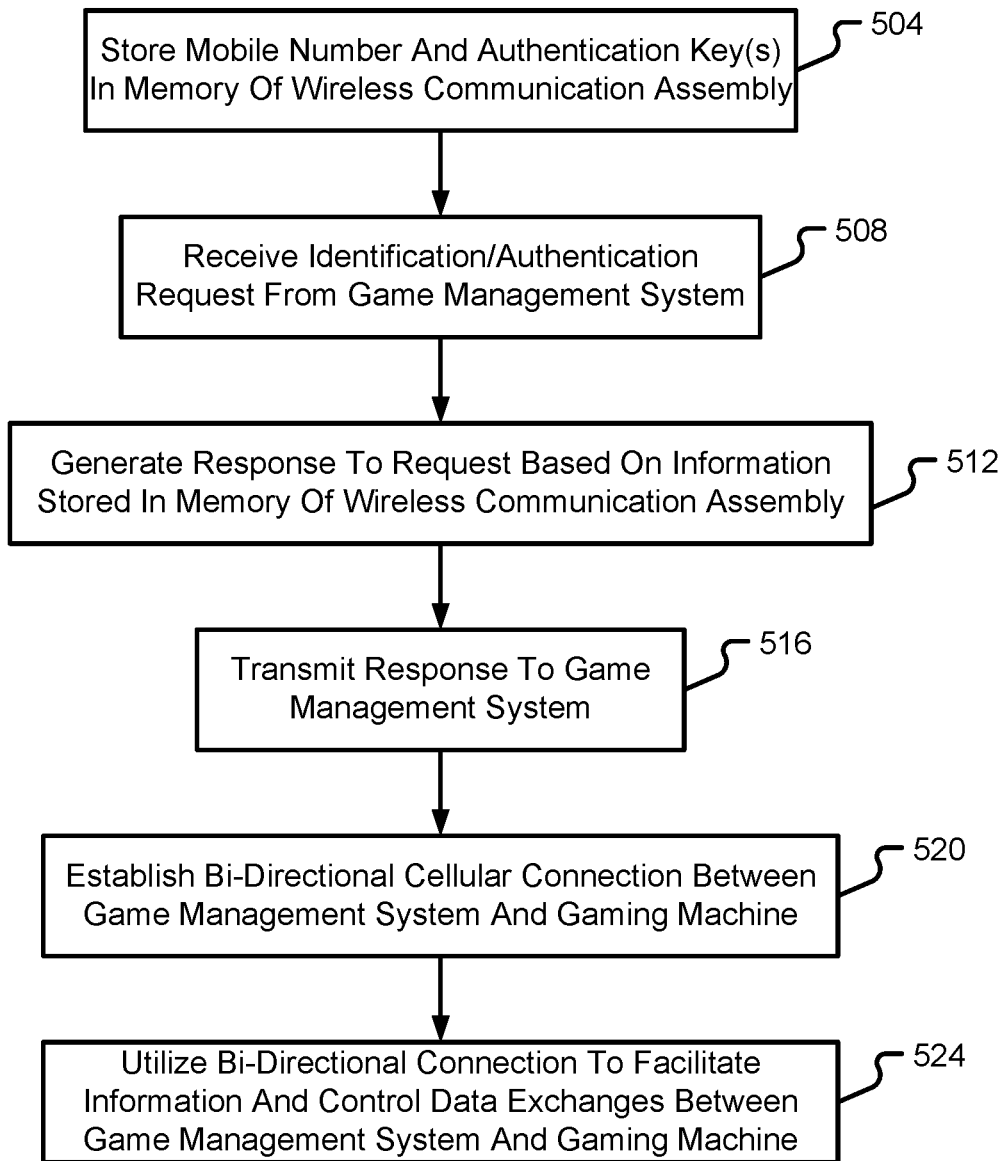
Store Mobile Number And Authentication Key(s) In Memory Of Wireless Communication Assembly

504

Receive Identification/Authentication Request From Game Management System

508

Generate Response To Request Based On Information Stored In Memory Of Wireless Communication Assembly

512

Transmit Response To Game Management System

516

Establish Bi-Directional Cellular Connection Between Game Management System And Gaming Machine

520

Utilize Bi-Directional Connection To Facilitate Information And Control Data Exchanges Between Game Management System And Gaming Machine

524